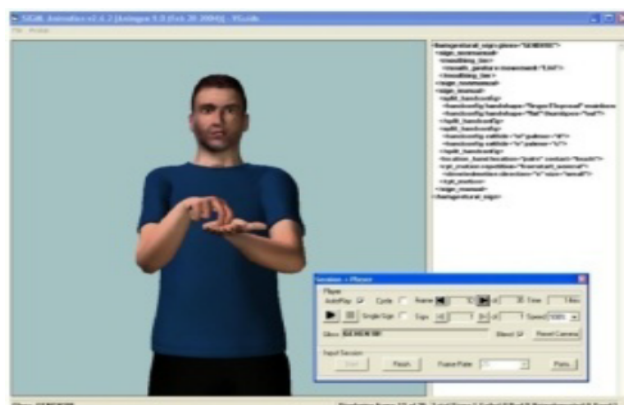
SiGML Animation v2.4.2 [Animgen 5.0 (Oct 26 2004)] - VGuido

File  Avatar

Animation + Player

Player

AutoPlay  Cycle  Frame  Time

Single Sign  Sign  Speed

Reset Camera

Input Session

Start  Finish  Frame Rate  Pose